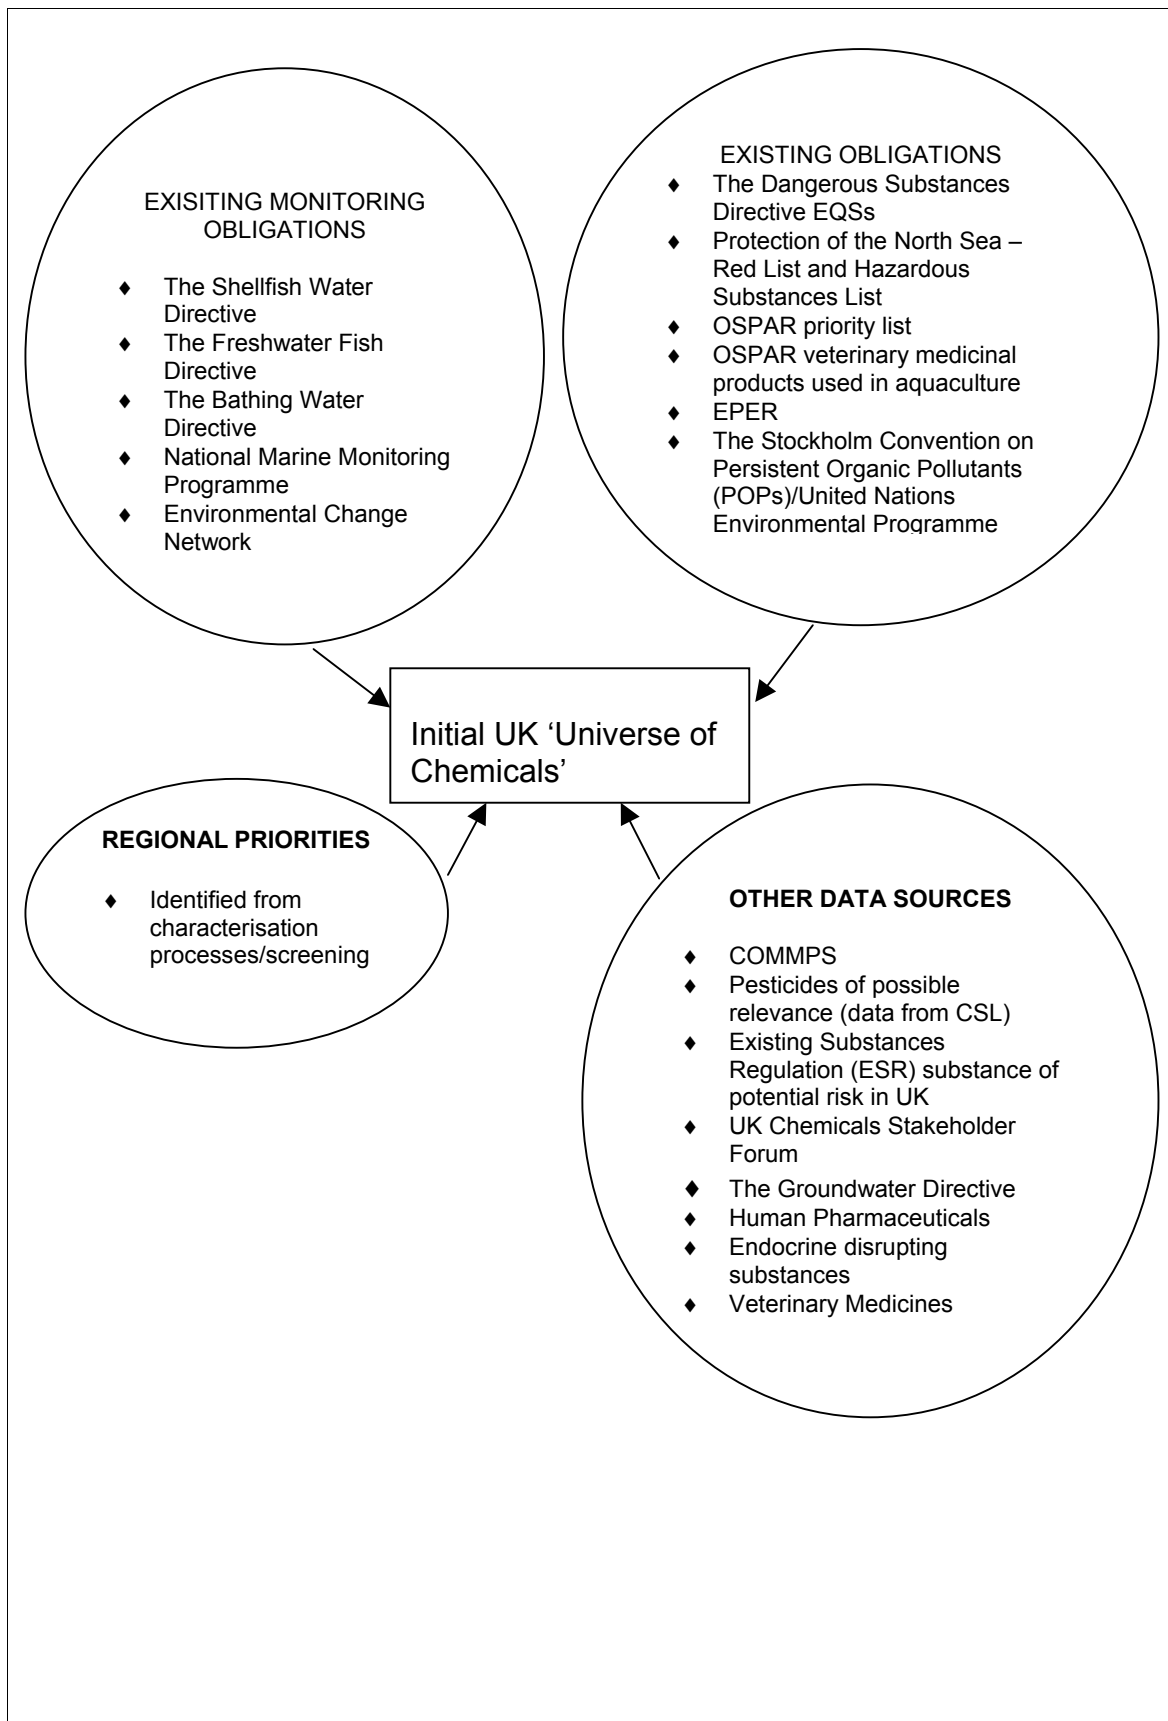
EXISITING MONITORING OBLIGATIONS

♦ The Shellfish Water Directive
♦ The Freshwater Fish Directive
♦ The Bathing Water Directive
♦ National Marine Monitoring Programme
♦ Environmental Change Network

EXISTING OBLIGATIONS

♦ The Dangerous Substances Directive EQSs
♦ Protection of the North Sea – Red List and Hazardous Substances List
♦ OSPAR priority list
♦ OSPAR veterinary medicinal products used in aquaculture
♦ EPER
♦ The Stockholm Convention on Persistent Organic Pollutants (POPs)/United Nations Environmental Programme

Initial UK 'Universe of Chemicals'

REGIONAL PRIORITIES

♦ Identified from characterisation processes/screening

OTHER DATA SOURCES

♦ COMMPS
♦ Pesticides of possible relevance (data from CSL)
♦ Existing Substances Regulation (ESR) substance of potential risk in UK
♦ UK Chemicals Stakeholder Forum
♦ The Groundwater Directive
♦ Human Pharmaceuticals
♦ Endocrine disrupting substances
♦ Veterinary Medicines